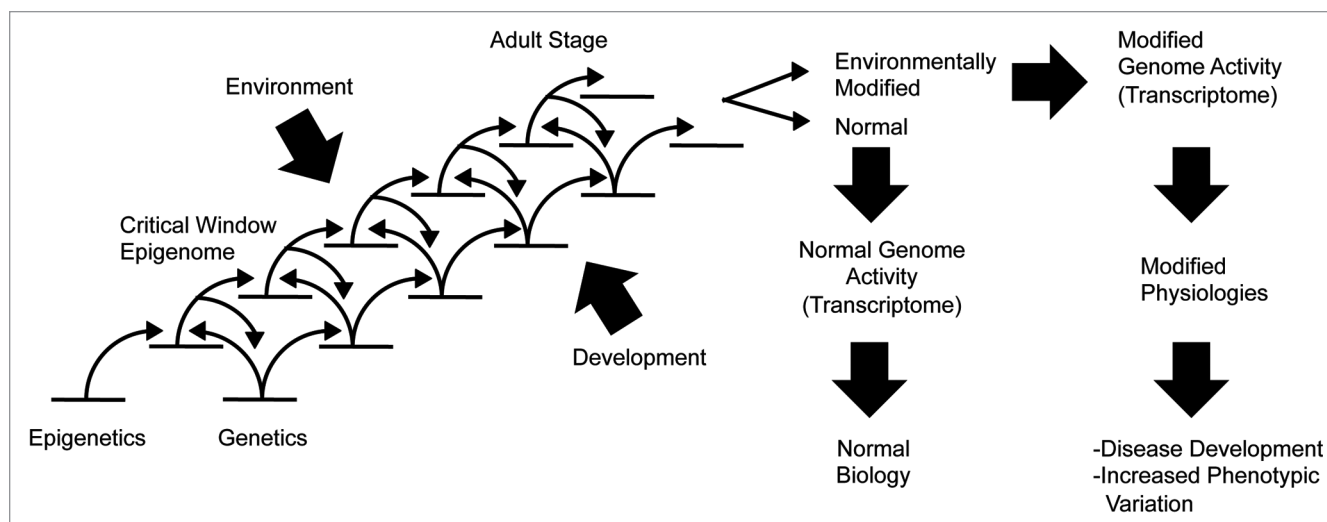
Adult Stage

Environment

Critical Window
Epigenome

Epigenetics

Genetics

Development

Environmentally
Modified

Normal

Modified
Genome Activity
(Transcriptome)

Normal Genome
Activity
(Transcriptome)

Normal
Biology

Modified
Physiologies

-Disease Development
-Increased Phenotypic
Variation